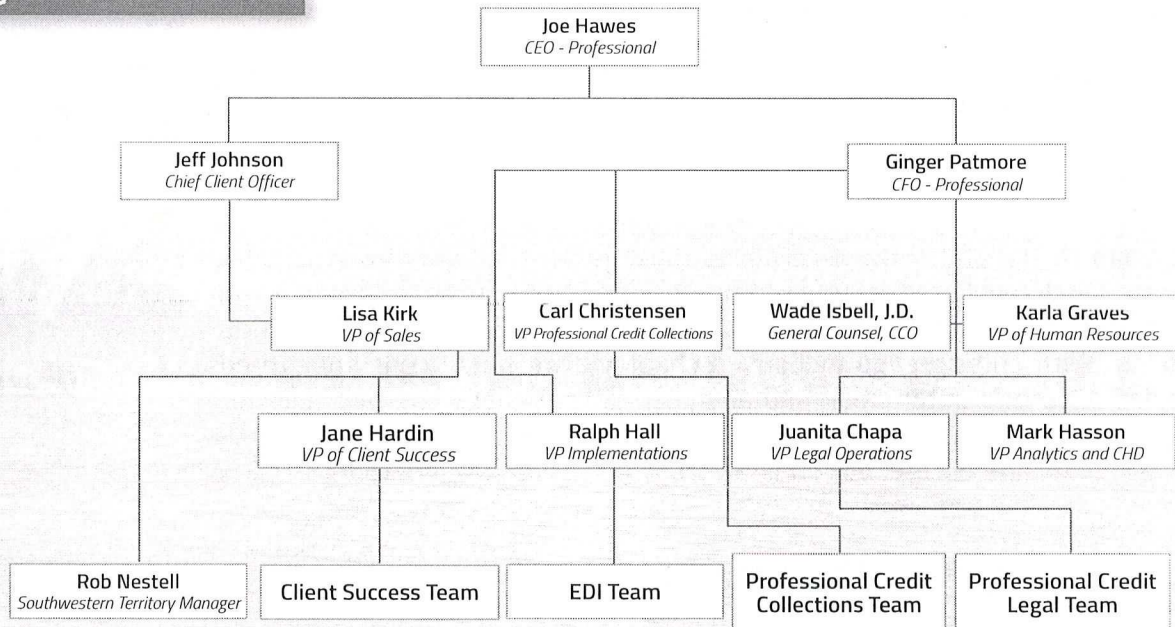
Joe Hawes
CEO - Professional

Jeff Johnson
Chief Client Officer

Ginger Patmore
CFO - Professional

Lisa Kirk
VP of Sales

Carl Christensen
VP Professional Credit Collections

Wade Isbell, J.D.
General Counsel, CCO

Karla Graves
VP of Human Resources

Jane Hardin
VP of Client Success

Ralph Hall
VP Implementations

Juanita Chapa
VP Legal Operations

Mark Hasson
VP Analytics and CHD

Rob Nestell
Southwestern Territory Manager

Client Success Team

EDI Team

Professional Credit Collections Team

Professional Credit Legal Team